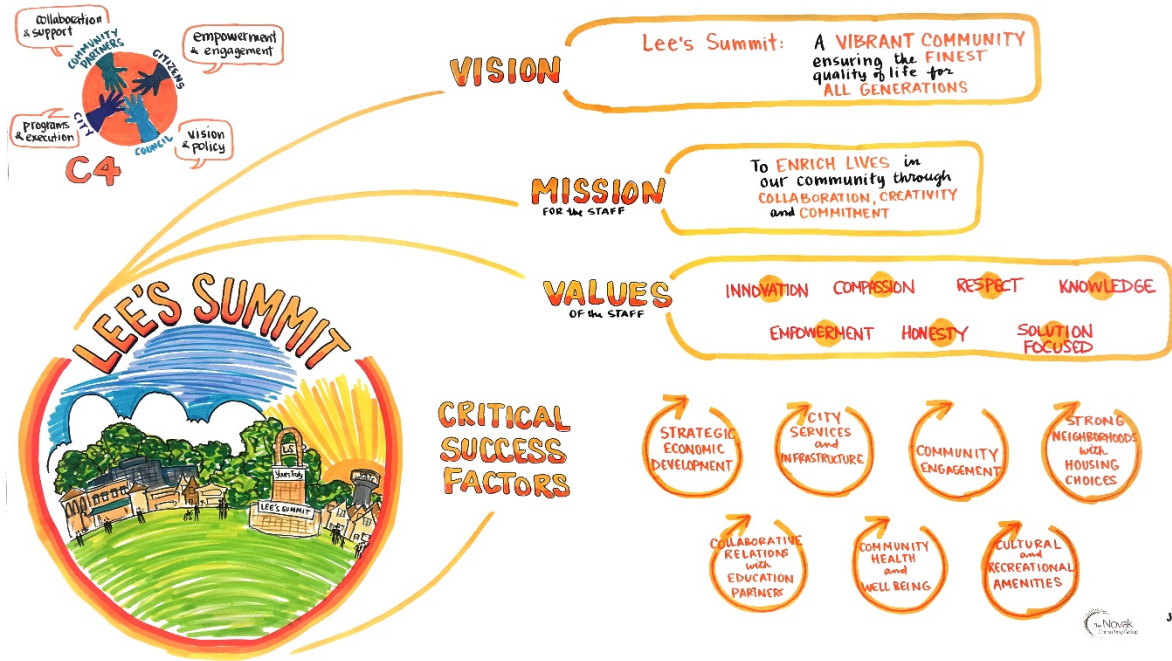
collaboration & support

COMMUNITY PARTNERS

CITIZENS

empowerment & engagement

programs & execution

CITY

COUNCIL

vision & policy

C4

VISION

Lee's Summit: A VIBRANT COMMUNITY ensuring the FINEST quality of life for ALL GENERATIONS

MISSION
FOR the STAFF

To ENRICH LIVES in our community through COLLABORATION, CREATIVITY and COMMITMENT

VALUES
OF the STAFF

INNOVATION COMPASSION RESPECT KNOWLEDGE
EMPOWERMENT HONESTY SOLUTION FOCUSED

LEE'S SUMMIT

LS

Yours Truly

LEE'S SUMMIT

CRITICAL SUCCESS FACTORS

STRATEGIC ECONOMIC DEVELOPMENT

CITY SERVICES and INFRASTRUCTURE

COMMUNITY ENGAGEMENT

STRONG NEIGHBORHOODS with HOUSING CHOICES

COLLABORATIVE RELATIONS with EDUCATION PARTNERS

COMMUNITY HEALTH and WELL BEING

CULTURAL and RECREATIONAL AMENITIES

The Novak Consulting Group